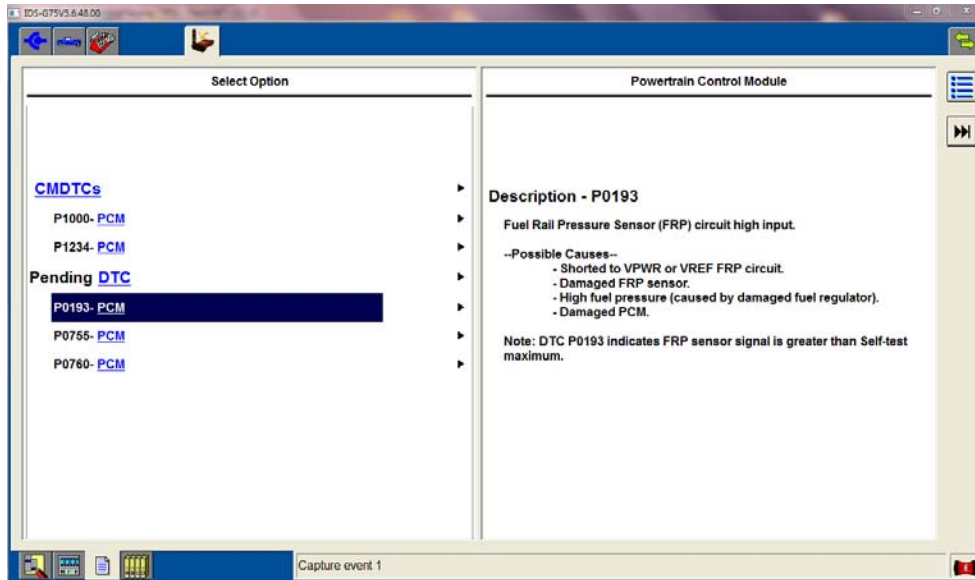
IDS-G75V5.6.48.00

Select Option

CMDTCs

P1000- PCM

P1234- PCM

Pending DTC

P0193- PCM

P0755- PCM

P0760- PCM

Powertrain Control Module

Description - P0193

Fuel Rail Pressure Sensor (FRP) circuit high input.

--Possible Causes--
- Shorted to VPWR or VREF FRP circuit.
- Damaged FRP sensor.
- High fuel pressure (caused by damaged fuel regulator).
- Damaged PCM.

Note: DTC P0193 indicates FRP sensor signal is greater than Self-test maximum.

Capture event 1